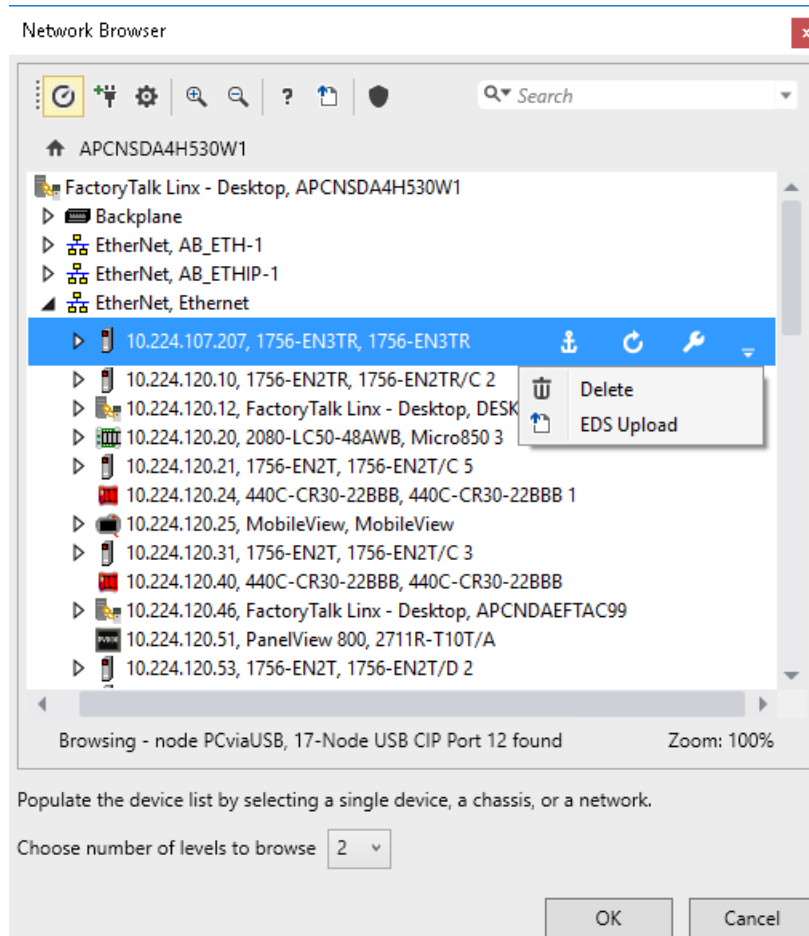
Network Browser

?

Search

APCNSDA4H530W1

FactoryTalk Linx - Desktop, APCNSDA4H530W1
Backplane
EtherNet, AB_ETH-1
EtherNet, AB_ETHIP-1
EtherNet, Ethernet
10.224.107.207, 1756-EN3TR, 1756-EN3TR
10.224.120.10, 1756-EN2TR, 1756-EN2TR/C 2
10.224.120.12, FactoryTalk Linx - Desktop, DESK
10.224.120.20, 2080-LC50-48AWB, Micro850 3
10.224.120.21, 1756-EN2T, 1756-EN2T/C 5
10.224.120.24, 440C-CR30-22BBB, 440C-CR30-22BBB 1
10.224.120.25, MobileView, MobileView
10.224.120.31, 1756-EN2T, 1756-EN2T/C 3
10.224.120.40, 440C-CR30-22BBB, 440C-CR30-22BBB
10.224.120.46, FactoryTalk Linx - Desktop, APCNDAEFTAC99
10.224.120.51, PanelView 800, 2711R-T10T/A
10.224.120.53, 1756-EN2T, 1756-EN2T/D 2

Delete
EDS Upload

Browsing - node PCviaUSB, 17-Node USB CIP Port 12 found
Zoom: 100%

Populate the device list by selecting a single device, a chassis, or a network.

Choose number of levels to browse 2

OK
Cancel